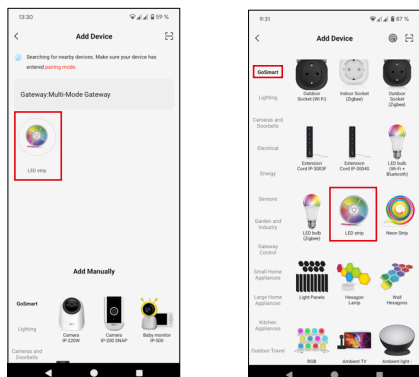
13:30

59 %

Add Device

Searching for nearby devices. Make sure your device has entered pairing mode.

Gateway:Multi-Mode Gateway

LED strip

Add Manually

GoSmart

Lighting

Cameras and Doorbells

Camera IP-220W

Camera IP-200 SNAP

Baby monitor IP-500

9:31

87 %

Add Device

GoSmart

Lighting

Cameras and Doorbells

Electrical

Energy

Sensors

Garden and Industry

Gateway Control

Small Home Appliances

Large Home Appliances

Kitchen Appliances

Outdoor Travel

Outdoor Socket (Wi-Fi)

Indoor Socket (Zigbee)

Outdoor Socket (Zigbee)

Extension Cord IP-3003F

Extension Cord IP-3004S

LED bulb (Wi-Fi + Bluetooth)

LED bulb (Zigbee)

LED strip

Neon Strip

Light Panels

Hexagon Lamp

Wall Hexagons

RGB

Ambient TV

Ambient light